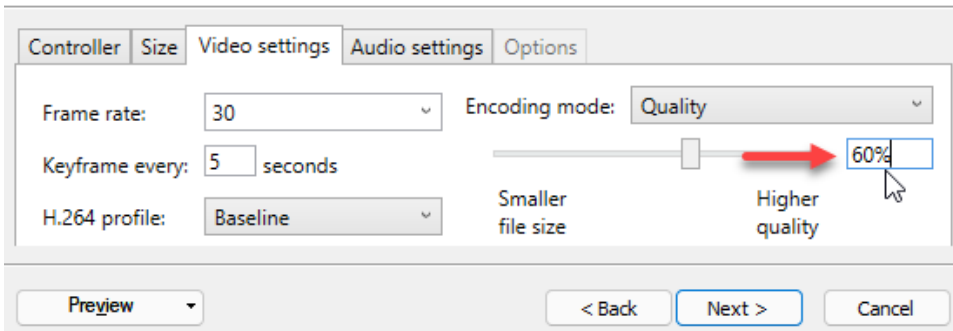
Controller | Size | Video settings | Audio settings | Options

Frame rate: 30

Keyframe every: 5 seconds

H.264 profile: Baseline

Encoding mode: Quality

60%

Smaller file size

Higher quality

Preview

< Back

Next >

Cancel